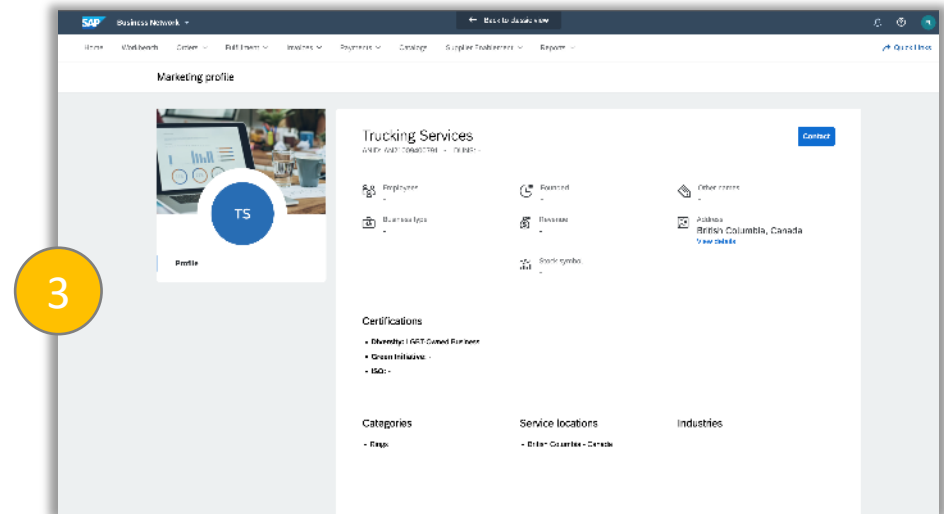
3

SAP Business Network

← Back to classic view

Home Workbench Orders Fulfillment Invoices Payments Catalogs Supplier Enablement Reports

Quick links

Marketing profile

TS

Profile

Trucking Services

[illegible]

Contact

Employees
-

Founded
-

Other names
-

Business type
-

Revenue
-

Address
British Columbia, Canada
View details

Stock symbol
-

Certifications

• Diversity: LGBT Owned Business
• Green Initiatives: -
• ISO: -

Categories

- Bags

Service locations

- British Columbia - Canada

Industries